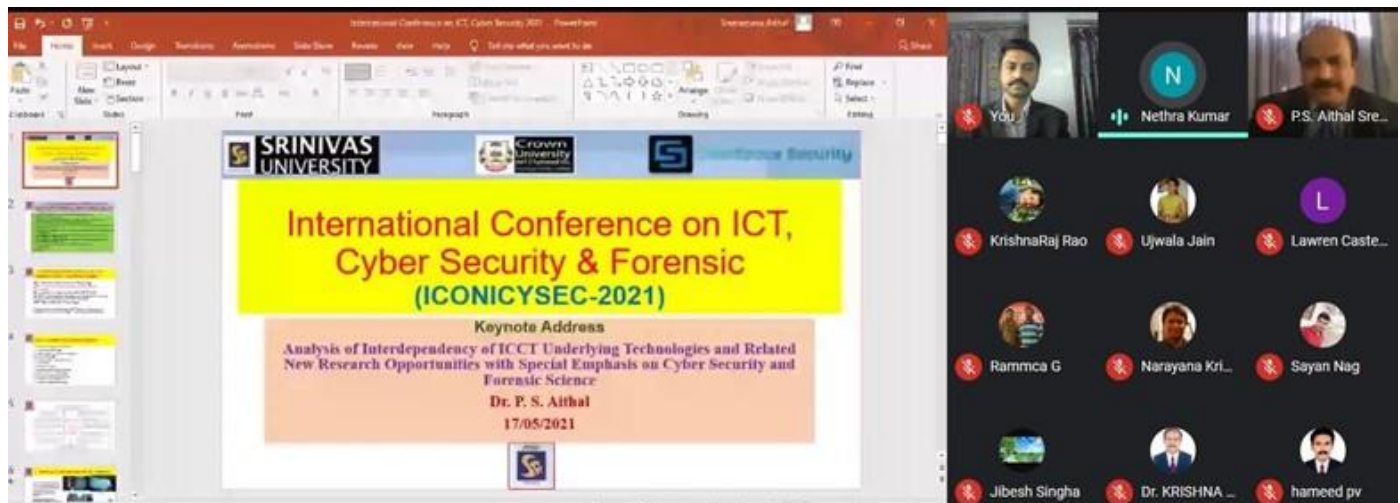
International Conference on ICT, Cyber Security 2021 - PowerPoint

File Home Insert Design Transitions Animations Slide Show Review View Help Tell me what you want to do

Layout Reset Section New Slide Paste Clipboard Slides Font Paragraph Drawing Arrange Find Replace Select Editing

1
2
3
4
5
6

SRINIVAS UNIVERSITY

Crown University

Cyber Security

International Conference on ICT, Cyber Security & Forensic
(ICONICYSEC-2021)

Keynote Address
Analysis of Interdependency of ICCT Underlying Technologies and Related New Research Opportunities with Special Emphasis on Cyber Security and Forensic Science
Dr. P. S. Aithal
17/05/2021

You
N
Nethra Kumar
P.S. Aithal Sre...
KrishnaRaj Rao
Ujwala Jain
L
Lawren Caste...
Rammca G
Narayana Kri...
Sayan Nag
Jibesh Singha
Dr. KRISHNA ...
hameed pv